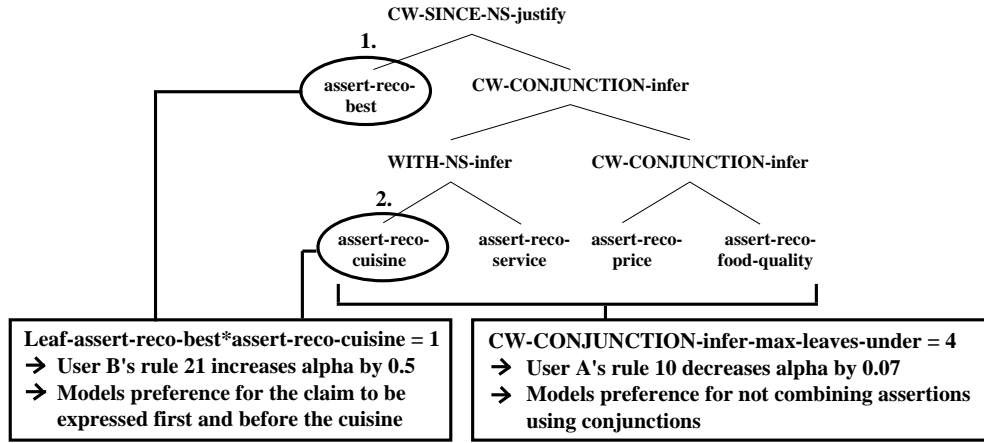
CW-SINCE-NS-justify

1.

assert-reco-best

CW-CONJUNCTION-infer

WITH-NS-infer

CW-CONJUNCTION-infer

2.

assert-reco-cuisine

assert-reco-service

assert-reco-price

assert-reco-food-quality

Leaf-assert-reco-best*assert-reco-cuisine = 1
→ User B's rule 21 increases alpha by 0.5
→ Models preference for the claim to be expressed first and before the cuisine

CW-CONJUNCTION-infer-max-leaves-under = 4
→ User A's rule 10 decreases alpha by 0.07
→ Models preference for not combining assertions using conjunctions